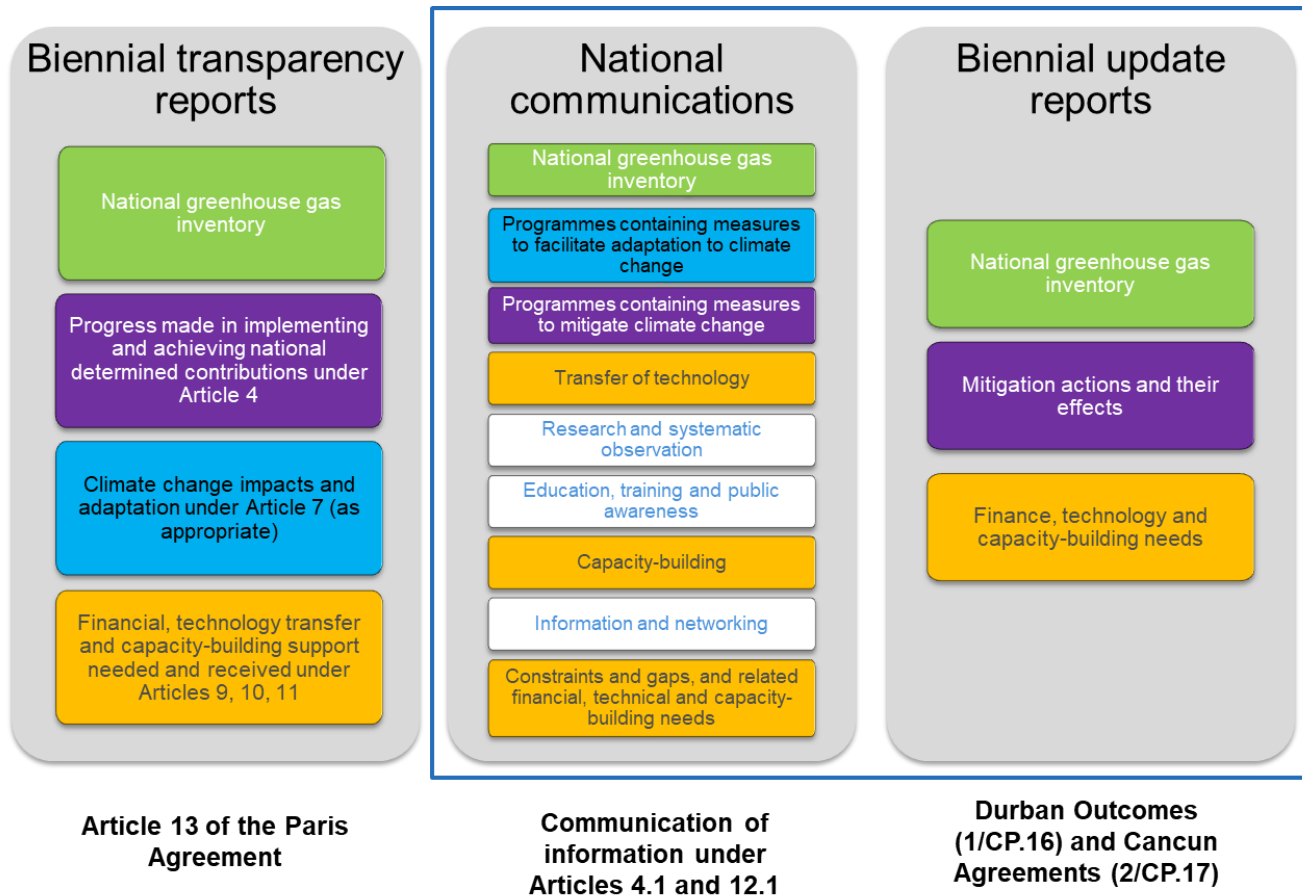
Biennial transparency reports

National greenhouse gas inventory

Progress made in implementing and achieving national determined contributions under Article 4

Climate change impacts and adaptation under Article 7 (as appropriate)

Financial, technology transfer and capacity-building support needed and received under Articles 9, 10, 11

National communications

National greenhouse gas inventory

Programmes containing measures to facilitate adaptation to climate change

Programmes containing measures to mitigate climate change

Transfer of technology

Research and systematic observation

Education, training and public awareness

Capacity-building

Information and networking

Constraints and gaps, and related financial, technical and capacity-building needs

Biennial update reports

National greenhouse gas inventory

Mitigation actions and their effects

Finance, technology and capacity-building needs

Article 13 of the Paris Agreement

Communication of information under Articles 4.1 and 12.1

Durban Outcomes (1/CP.16) and Cancun Agreements (2/CP.17)